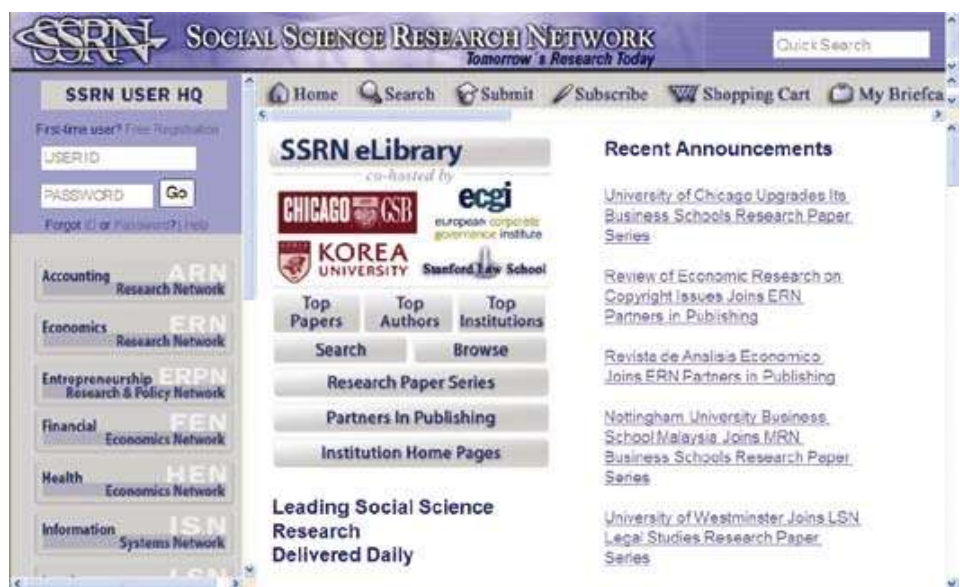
SSRN SOCIAL SCIENCE RESEARCH NETWORK
Tomorrow's Research Today
Quick Search

SSRN USER HQ
First-time user? Free Registration
USERID
PASSWORD Go
Forgot ID or Password? | Help

Accounting Research Network ARN
Economics Research Network ERN
Entrepreneurship Research & Policy Network ERPN
Financial Economics Network FEN
Health Economics Network HEN
Information Systems Network ISN

Home Search Submit Subscribe Shopping Cart My Briefca

SSRN eLibrary
co-hosted by
CHICAGO GSB
ecgi european corporate governance institute
KOREA UNIVERSITY
Stanford Law School

Top Papers
Top Authors
Top Institutions
Search
Browse
Research Paper Series
Partners In Publishing
Institution Home Pages

Leading Social Science Research Delivered Daily

Recent Announcements

University of Chicago Upgrades Its Business Schools Research Paper Series

Review of Economic Research on Copyright Issues Joins ERN Partners in Publishing

Revista de Analisis Economico Joins ERN Partners in Publishing

Nottingham University Business School Malaysia Joins MRN Business Schools Research Paper Series

University of Westminster Joins LSN Legal Studies Research Paper Series